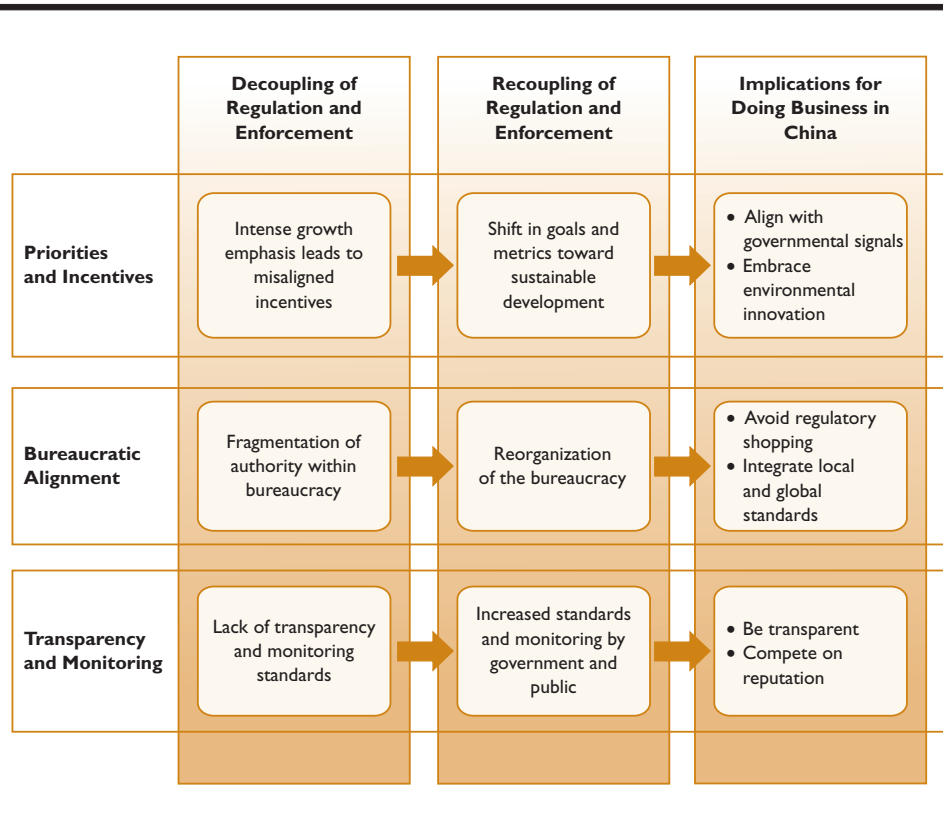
| | Decoupling of Regulation and Enforcement | Recoupling of Regulation and Enforcement | Implications for Doing Business in China |
|---|---|---|---|
| Priorities and Incentives | Intense growth emphasis leads to misaligned incentives | Shift in goals and metrics toward sustainable development | • Align with governmental signals • Embrace environmental innovation |
| Bureaucratic Alignment | Fragmentation of authority within bureaucracy | Reorganization of the bureaucracy | • Avoid regulatory shopping • Integrate local and global standards |
| Transparency and Monitoring | Lack of transparency and monitoring standards | Increased standards and monitoring by government and public | • Be transparent • Compete on reputation |